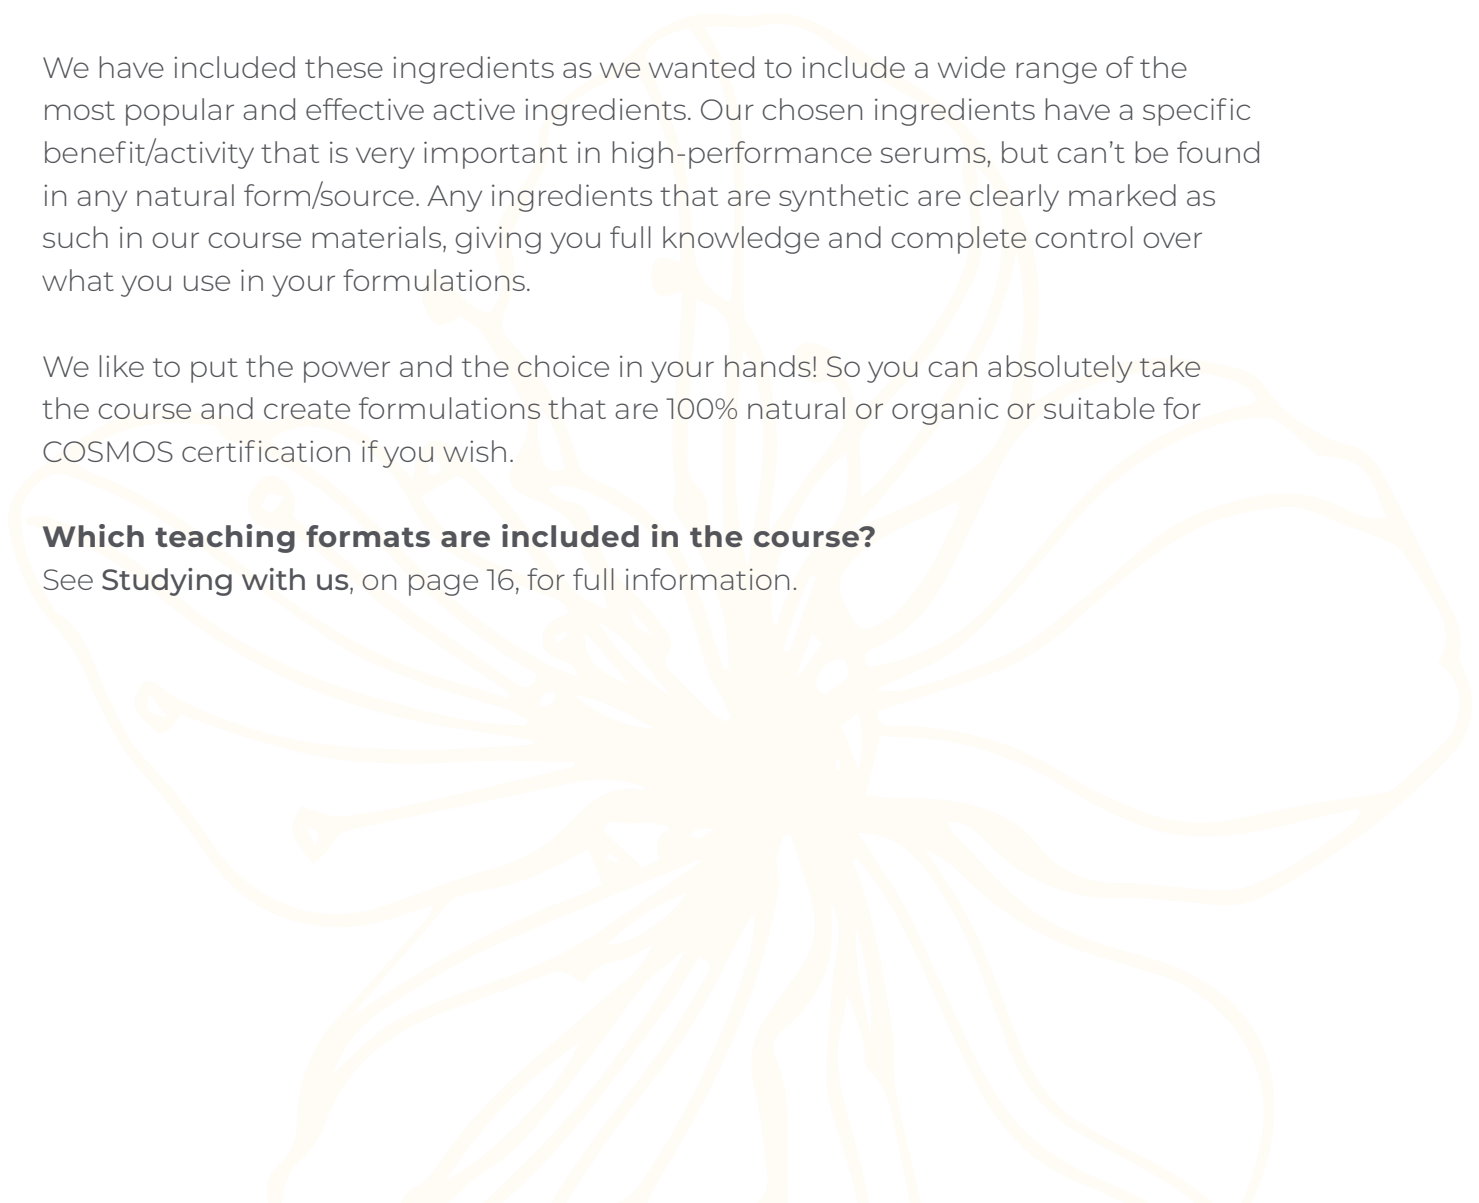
We have included these ingredients as we wanted to include a wide range of the most popular and effective active ingredients. Our chosen ingredients have a specific benefit/activity that is very important in high-performance serums, but can't be found in any natural form/source. Any ingredients that are synthetic are clearly marked as such in our course materials, giving you full knowledge and complete control over what you use in your formulations.

We like to put the power and the choice in your hands! So you can absolutely take the course and create formulations that are 100% natural or organic or suitable for COSMOS certification if you wish.

**Which teaching formats are included in the course?**
See Studying with us, on page 16, for full information.